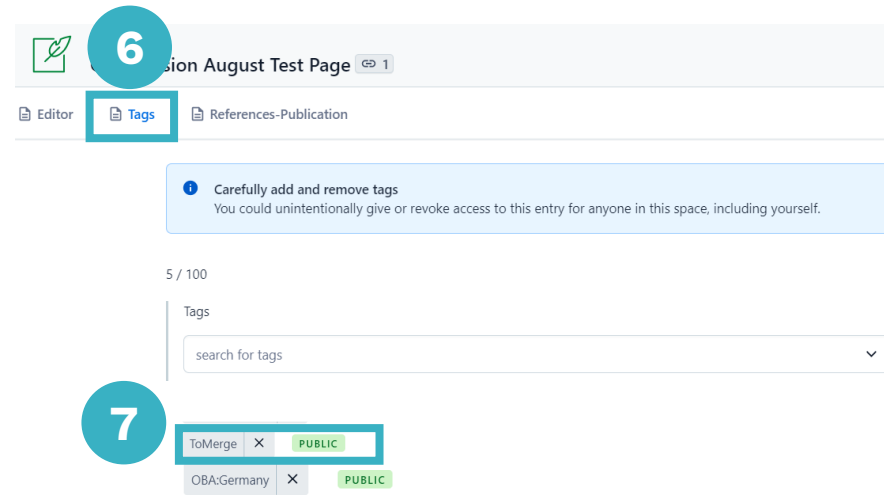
6

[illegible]sion August Test Page 1

Editor Tags References-Publication

Carefully add and remove tags
You could unintentionally give or revoke access to this entry for anyone in this space, including yourself.

5 / 100

Tags

search for tags

7

ToMerge × PUBLIC

OBA:Germany × PUBLIC